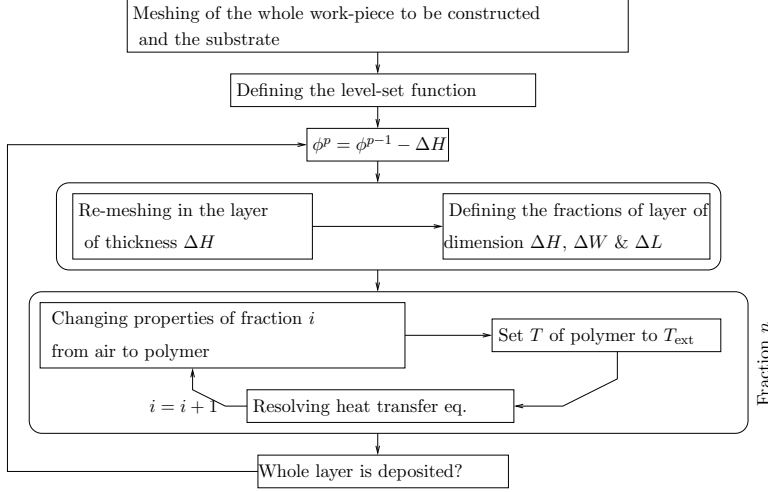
Meshing of the whole work-piece to be constructed and the substrate

Defining the level-set function

$\phi^p = \phi^{p-1} - \Delta H$

Re-meshing in the layer of thickness $\Delta H$

Defining the fractions of layer of dimension $\Delta H$, $\Delta W$ & $\Delta L$

Changing properties of fraction $i$ from air to polymer

Set $T$ of polymer to $T_{\text{ext}}$

$i = i + 1$

Resolving heat transfer eq.

Fraction $n$

Whole layer is deposited?